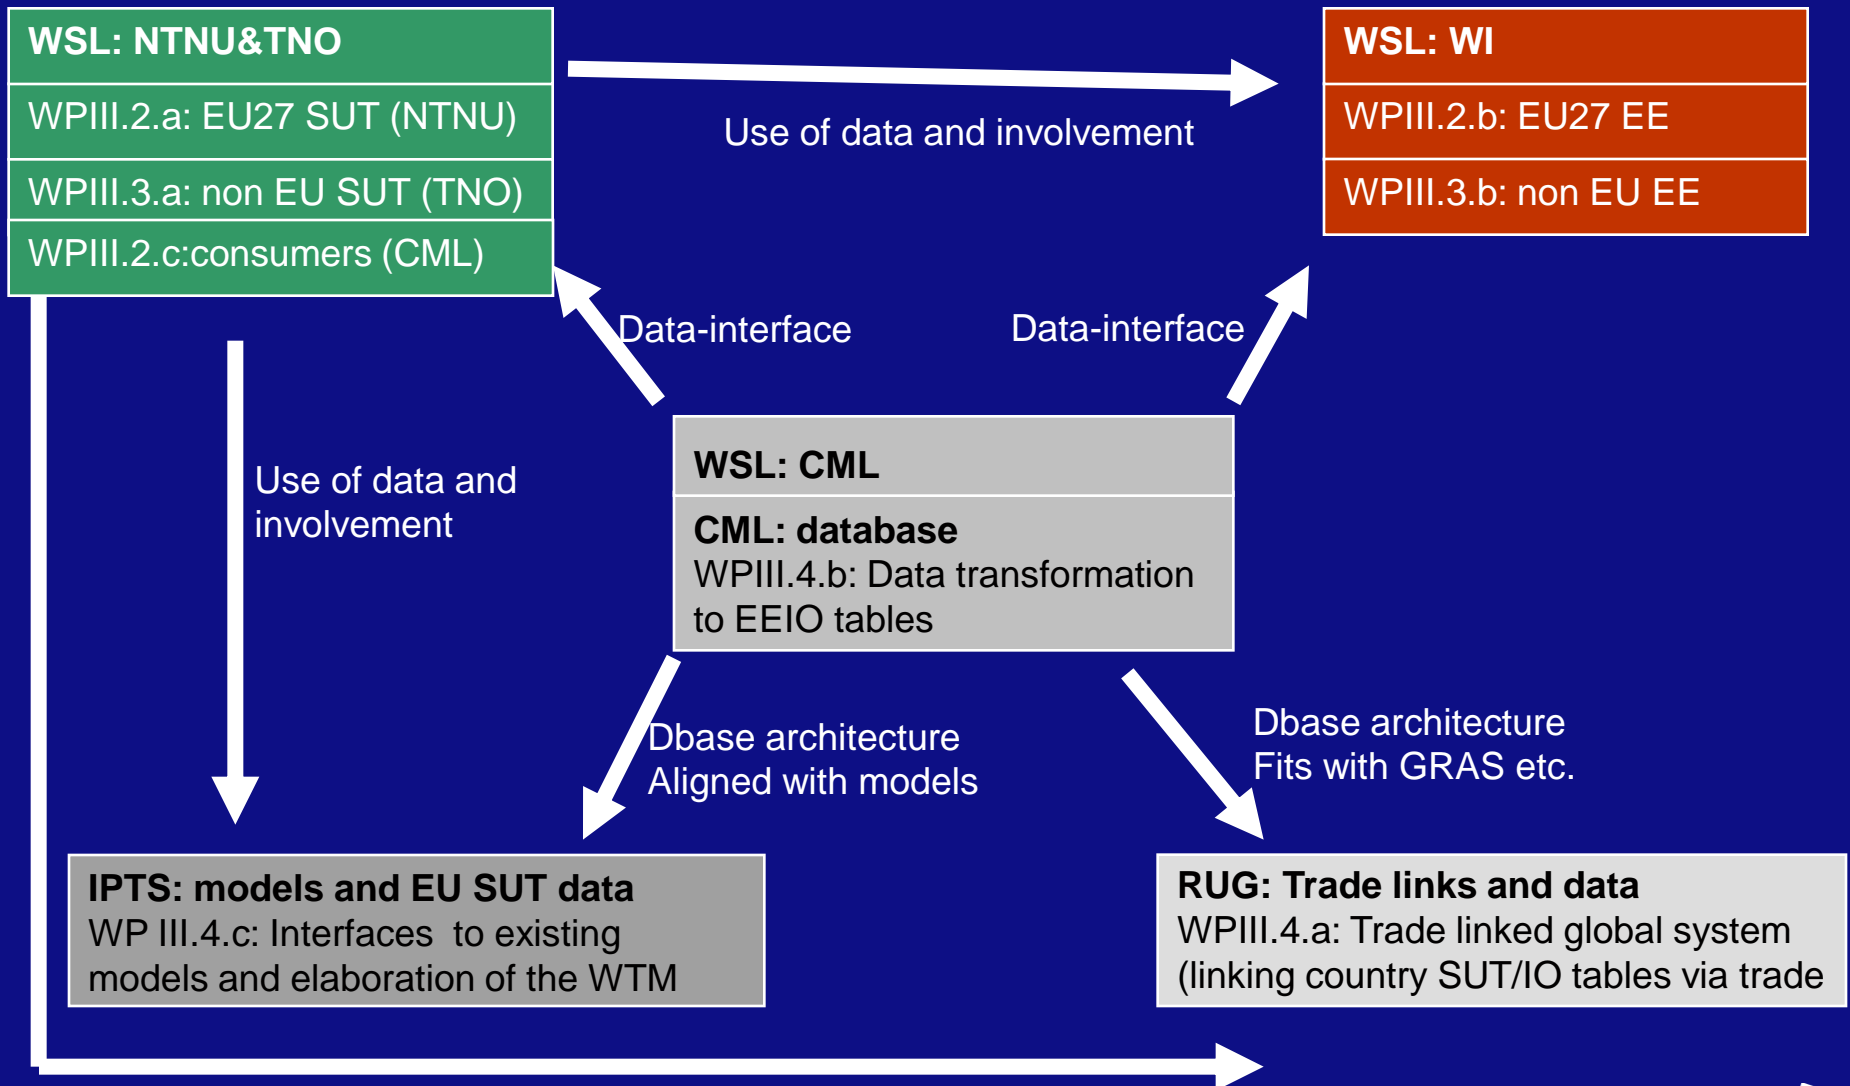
WSL: NTNU&TNO

WPIII.2.a: EU27 SUT (NTNU)

WPIII.3.a: non EU SUT (TNO)

WPIII.2.c:consumers (CML)

Use of data and involvement

WSL: WI

WPIII.2.b: EU27 EE

WPIII.3.b: non EU EE

Data-interface

Data-interface

Use of data and involvement

WSL: CML

CML: database
WPIII.4.b: Data transformation to EEIO tables

Dbase architecture
Aligned with models

Dbase architecture
Fits with GRAS etc.

IPTS: models and EU SUT data
WP III.4.c: Interfaces to existing models and elaboration of the WTM

RUG: Trade links and data
WPIII.4.a: Trade linked global system (linking country SUT/IO tables via trade